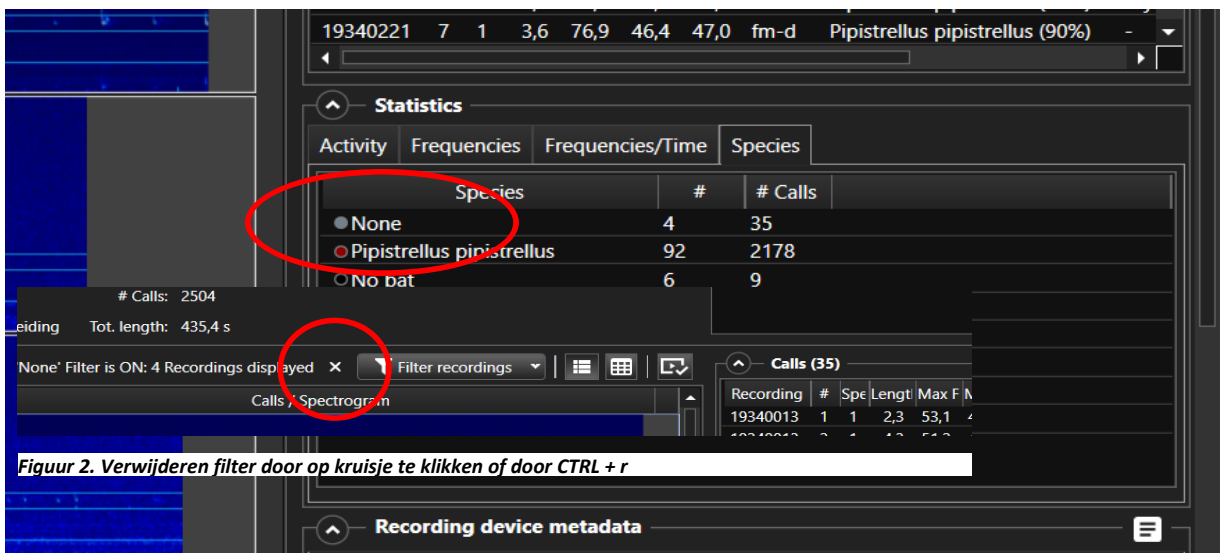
19340221 7 1 3,6 76,9 46,4 47,0 fm-d Pipistrellus pipistrellus (90%) -

Statistics

Activity | Frequencies | Frequencies/Time | Species

| Species | # | # Calls |
|---|---|---|
| None | 4 | 35 |
| Pipistrellus pipistrellus | 92 | 2178 |
| No bat | 6 | 9 |

# Calls: 2504

eiding Tot. length: 435,4 s

'None' Filter is ON: 4 Recordings displayed × Filter recordings

Calls (35)

Calls / Spectrogram

| Recording | # | Spe | Lengtl | Max F | M |
|---|---|---|---|---|---|
| 19340013 | 1 | 1 | 2,3 | 53,1 | 4 |

Figuur 2. Verwijderen filter door op kruisje te klikken of door CTRL + r

Recording device metadata